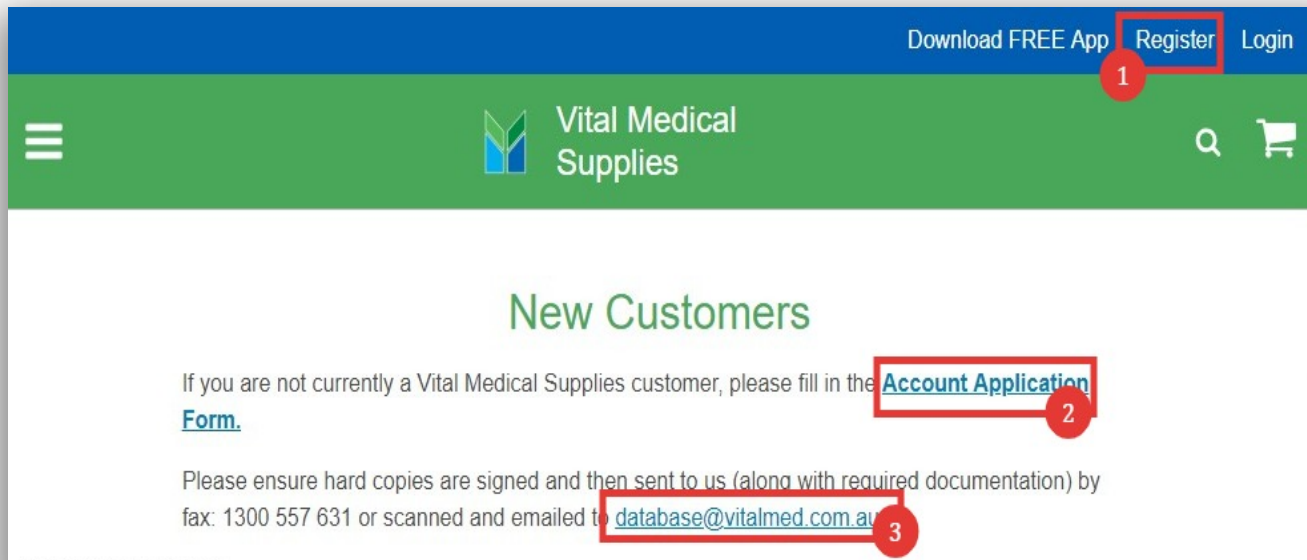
Download FREE App Register Login

1

Vital Medical Supplies

New Customers

If you are not currently a Vital Medical Supplies customer, please fill in the Account Application Form.

2

Please ensure hard copies are signed and then sent to us (along with required documentation) by fax: 1300 557 631 or scanned and emailed to database@vitalmed.com.au

3